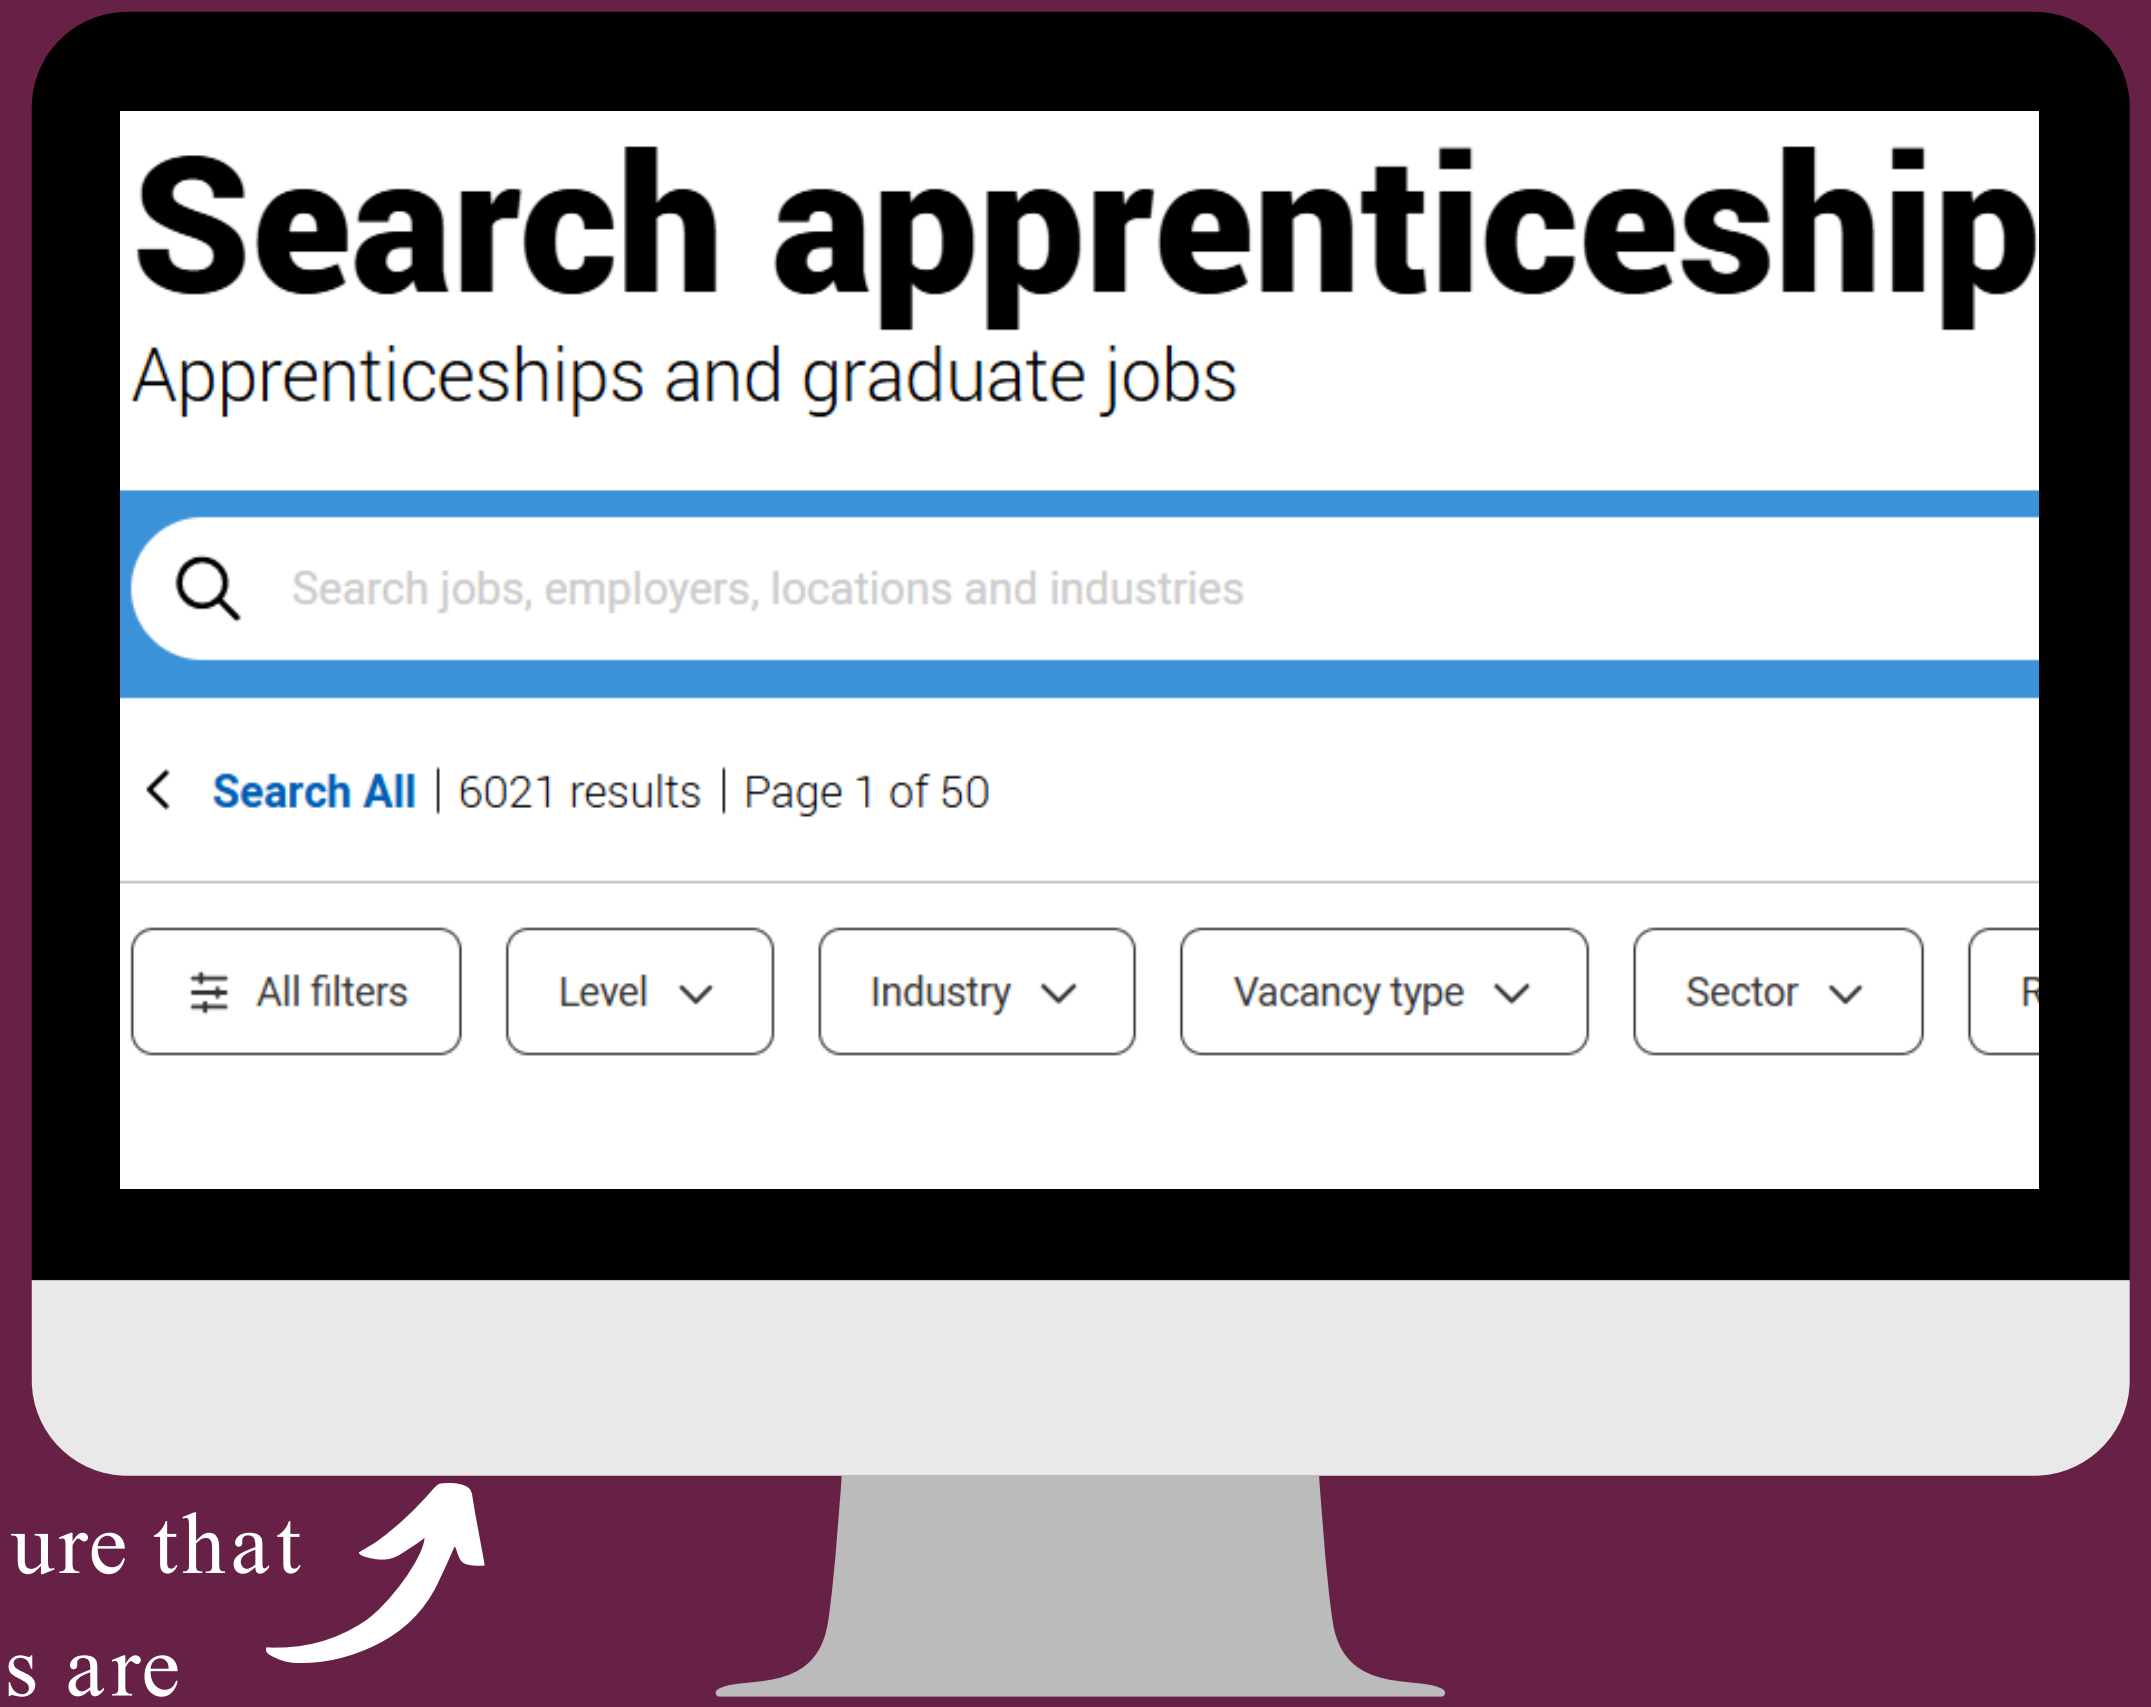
Search apprenticeship
Apprenticeships and graduate jobs

Search jobs, employers, locations and industries

Search All | 6021 results | Page 1 of 50

All filters
Level
Industry
Vacancy type
Sector
R

ure that
s are